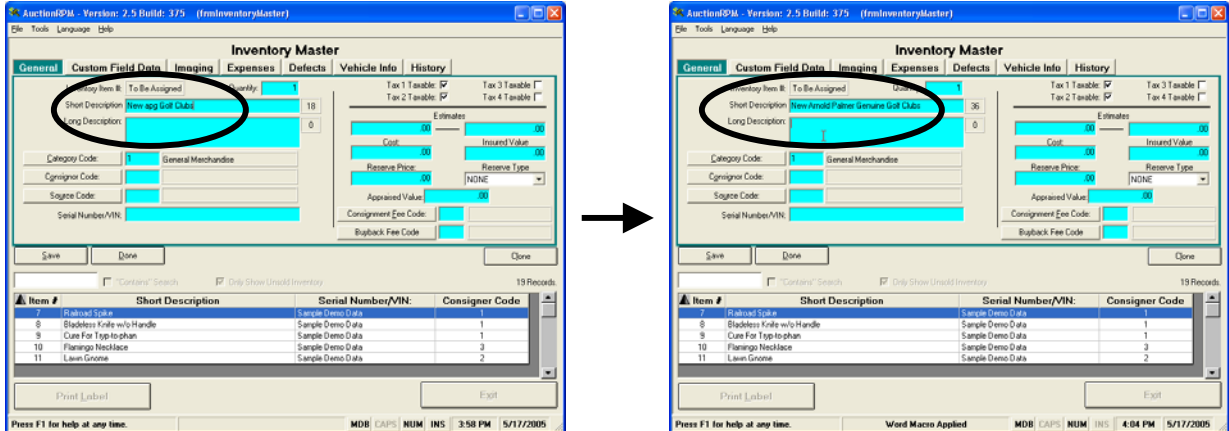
AuctionRPM - Version: 2.5 Build: 375 (frmInventoryMaster)

File Tools Language Help

Inventory Master

General | Custom Field Data | Imaging | Expenses | Defects | Vehicle Info | History

Inventory Item #: To Be Assigned Quantity: 1

Short Description: New apg Golf Clubs 18

Long Description: 0

Tax 1 Taxable: ☑ Tax 3 Taxable: ☐
Tax 2 Taxable: ☑ Tax 4 Taxable: ☐

Estimates
.00 — .00

Cost: .00 Insured Value: .00

Reserve Price: .00 Reserve Type: NONE

Appraised Value: .00

Category Code: 1 General Merchandise

Consignor Code:

Source Code:

Serial Number/VIN:

Consignment Fee Code:

Buyback Fee Code

Save Done Clone

"Contains" Search Only Show Unsold Inventory 19 Records

| Item # | Short Description | Serial Number/VIN: | Consigner Code |
|---|---|---|---|
| 7 | Railroad Spike | Sample Demo Data | 1 |
| 8 | Bladeless Knife w/o Handle | Sample Demo Data | 1 |
| 9 | Cure For Typ-to-phan | Sample Demo Data | 1 |
| 10 | Flamingo Necklace | Sample Demo Data | 3 |
| 11 | Lawn Gnome | Sample Demo Data | 2 |

Print Label Exit

Press F1 for help at any time. MDB CAPS NUM INS 3:58 PM 5/17/2005

AuctionRPM - Version: 2.5 Build: 375 (frmInventoryMaster)

File Tools Language Help

Inventory Master

General | Custom Field Data | Imaging | Expenses | Defects | Vehicle Info | History

Inventory Item #: To Be Assigned Quantity: 1

Short Description: New Arnold Palmer Genuine Golf Clubs 36

Long Description: 0

Tax 1 Taxable: ☑ Tax 3 Taxable: ☐
Tax 2 Taxable: ☑ Tax 4 Taxable: ☐

Estimates
.00 — .00

Cost: .00 Insured Value: .00

Reserve Price: .00 Reserve Type: NONE

Appraised Value: .00

Category Code: 1 General Merchandise

Consignor Code:

Source Code:

Serial Number/VIN:

Consignment Fee Code:

Buyback Fee Code

Save Done Clone

"Contains" Search Only Show Unsold Inventory 19 Records

| Item # | Short Description | Serial Number/VIN: | Consigner Code |
|---|---|---|---|
| 7 | Railroad Spike | Sample Demo Data | 1 |
| 8 | Bladeless Knife w/o Handle | Sample Demo Data | 1 |
| 9 | Cure For Typ-to-phan | Sample Demo Data | 1 |
| 10 | Flamingo Necklace | Sample Demo Data | 3 |
| 11 | Lawn Gnome | Sample Demo Data | 2 |

Print Label Exit

Press F1 for help at any time. Word Macro Applied MDB CAPS NUM INS 4:04 PM 5/17/2005